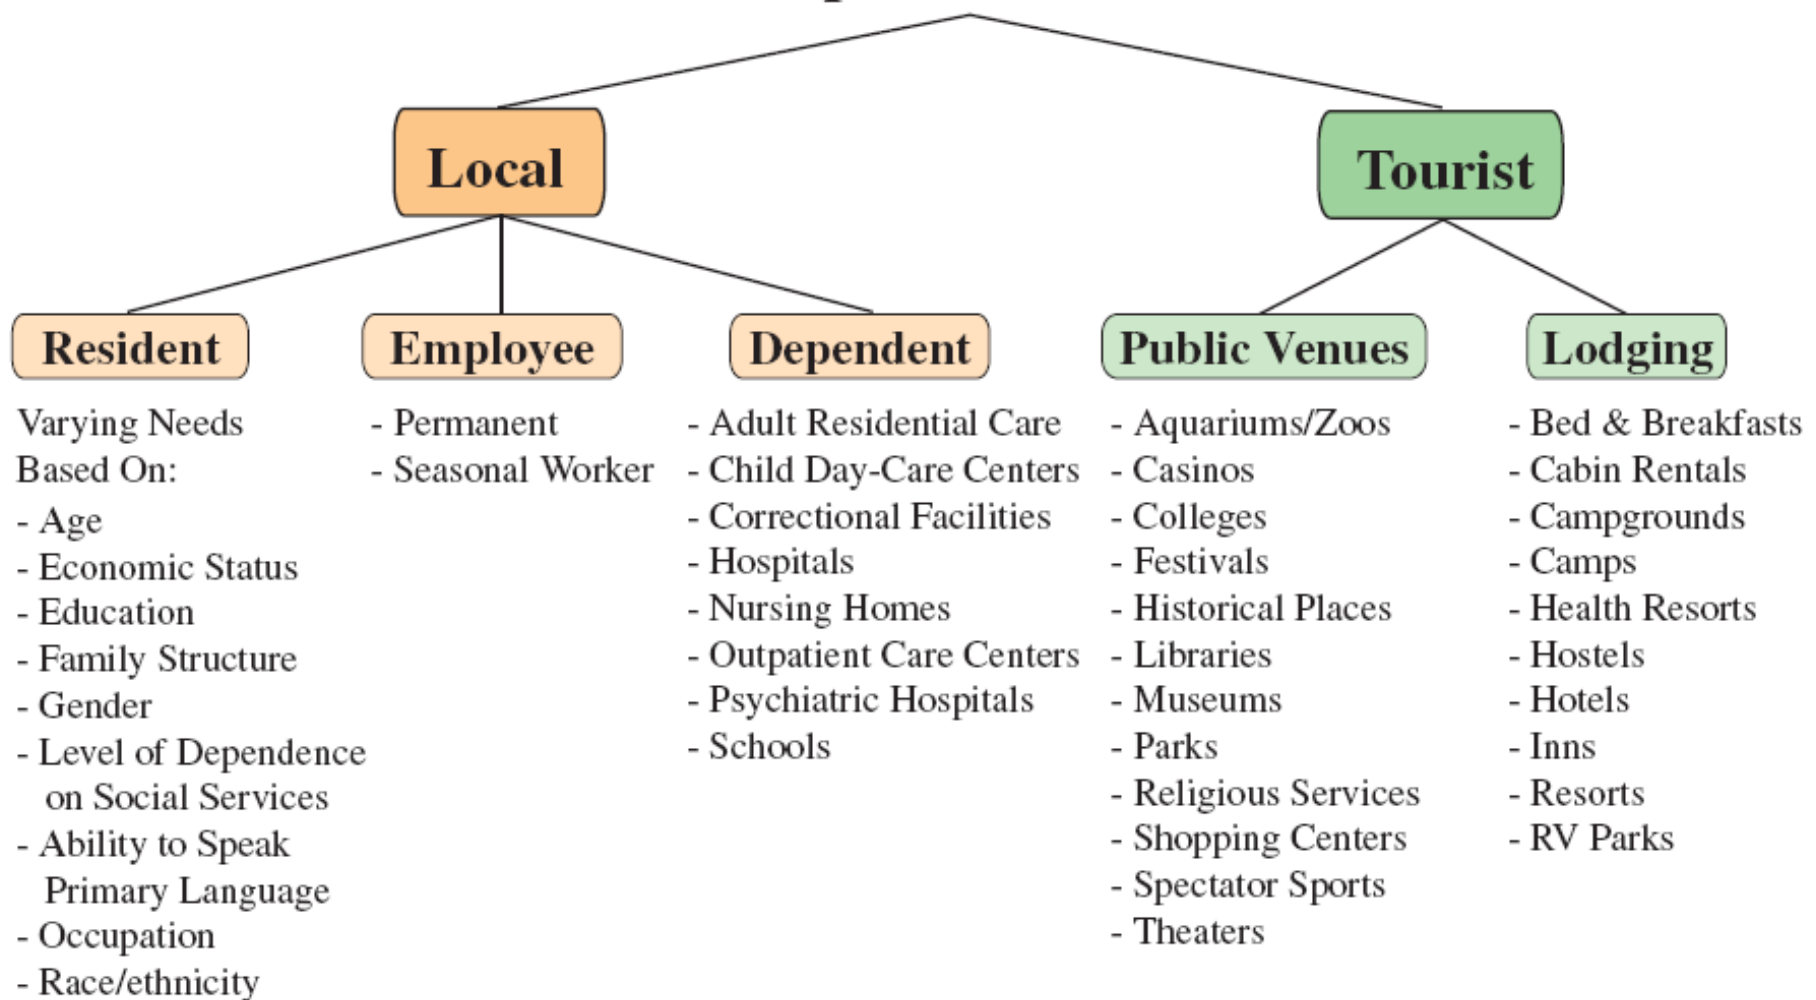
Local

Tourist

Resident

Varying Needs Based On:
- Age
- Economic Status
- Education
- Family Structure
- Gender
- Level of Dependence on Social Services
- Ability to Speak Primary Language
- Occupation
- Race/ethnicity

Employee

- Permanent
- Seasonal Worker

Dependent

- Adult Residential Care
- Child Day-Care Centers
- Correctional Facilities
- Hospitals
- Nursing Homes
- Outpatient Care Centers
- Psychiatric Hospitals
- Schools

Public Venues

- Aquariums/Zoos
- Casinos
- Colleges
- Festivals
- Historical Places
- Libraries
- Museums
- Parks
- Religious Services
- Shopping Centers
- Spectator Sports
- Theaters

Lodging

- Bed & Breakfasts
- Cabin Rentals
- Campgrounds
- Camps
- Health Resorts
- Hostels
- Hotels
- Inns
- Resorts
- RV Parks